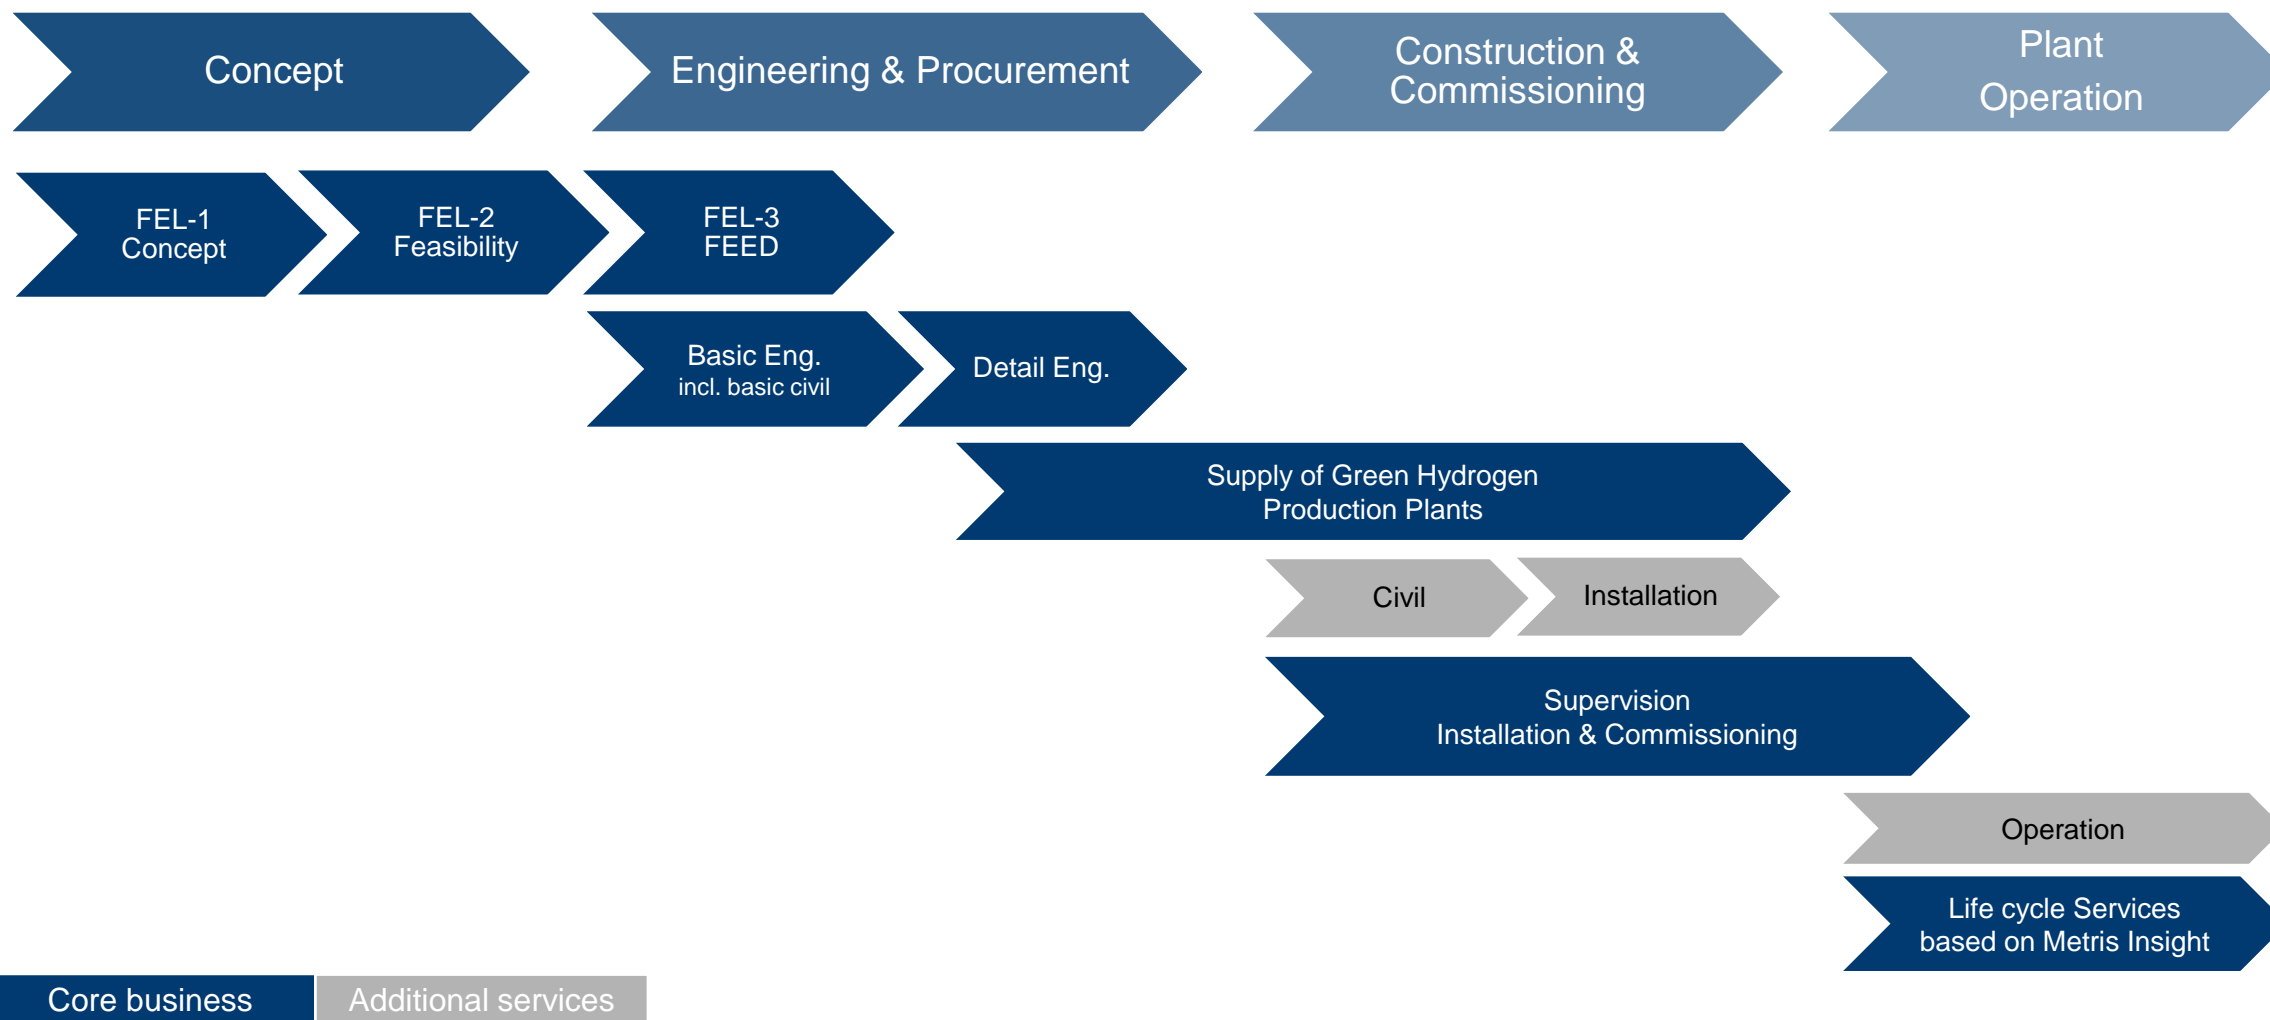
Concept

Engineering & Procurement

Construction & Commissioning

Plant Operation

FEL-1 Concept

FEL-2 Feasibility

FEL-3 FEED

Basic Eng. incl. basic civil

Detail Eng.

Supply of Green Hydrogen Production Plants

Civil

Installation

Supervision Installation & Commissioning

Operation

Life cycle Services based on Metris Insight

Core business

Additional services